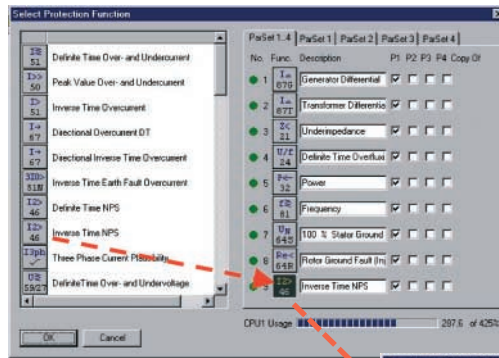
Select Protection Function

| | |
|---|---|
| I≷ 51 | Definite Time Over- and Undercurrent |
| I>> 50 | Peak Value Over- and Undercurrent |
| I> 51 | Inverse Time Overcurrent |
| I→ 67 | Directional Overcurrent DT |
| I→ 67 | Directional Inverse Time Overcurrent |
| 3I0> 51N | Inverse Time Earth Fault Overcurrent |
| I2> 46 | Definite Time NPS |
| I2> 46 | Inverse Time NPS |
| I3ph | Three Phase Current Plausibility |
| U≷ 59/27 | DefiniteTime Over- and Undervoltage |

ParSet 1..4 | ParSet 1 | ParSet 2 | ParSet 3 | ParSet 4

| No. | Func. | Description | P1 | P2 | P3 | P4 | Copy Of |
|---|---|---|---|---|---|---|---|
| 1 | IΔ 87G | Generator Differential | ☑ | ☐ | ☐ | ☐ | |
| 2 | IΔ 87T | Transformer Differentia | ☑ | ☐ | ☐ | ☐ | |
| 3 | Z< 21 | Underimpedance | ☑ | ☐ | ☐ | ☐ | |
| 4 | U/f 24 | Definite Time Overflux | ☑ | ☐ | ☐ | ☐ | |
| 5 | P← 32 | Power | ☑ | ☐ | ☐ | ☐ | |
| 6 | f≷ 81 | Frequency | ☑ | ☐ | ☐ | ☐ | |
| 7 | UN 64S | 100 % Stator Ground | ☑ | ☐ | ☐ | ☐ | |
| 8 | Re< 64R | Rotor Ground Fault (Inj | ☑ | ☐ | ☐ | ☐ | |
| 9 | I2> 46 | Inverse Time NPS | ☑ | ☐ | ☐ | ☐ | |

CPU1 Usage 287.5 of 425%

OK Cancel